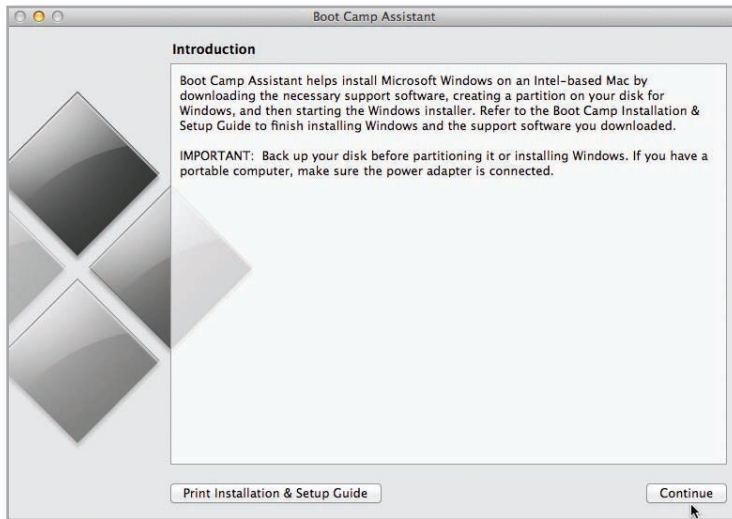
Boot Camp Assistant

Introduction

Boot Camp Assistant helps install Microsoft Windows on an Intel-based Mac by downloading the necessary support software, creating a partition on your disk for Windows, and then starting the Windows installer. Refer to the Boot Camp Installation & Setup Guide to finish installing Windows and the support software you downloaded.

IMPORTANT: Back up your disk before partitioning it or installing Windows. If you have a portable computer, make sure the power adapter is connected.

Print Installation & Setup Guide

Continue